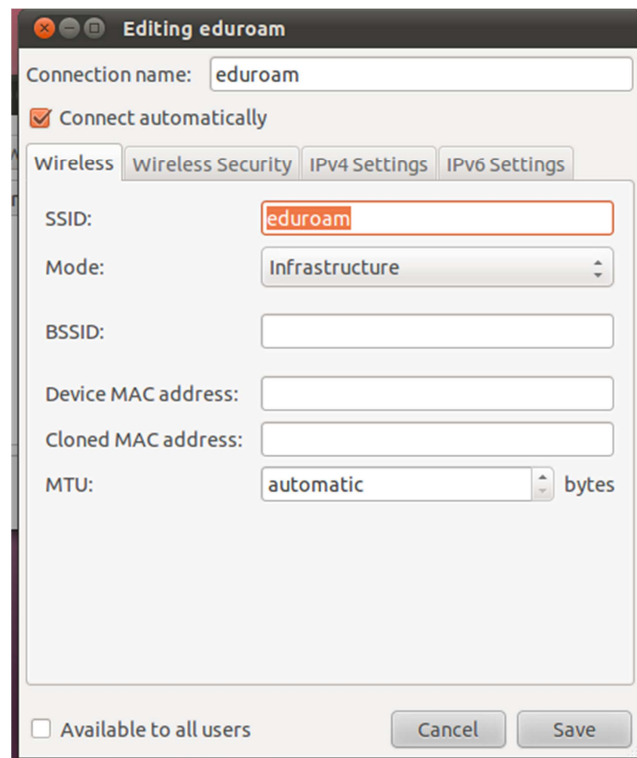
Editing eduroam

Connection name: eduroam

Connect automatically

Wireless | Wireless Security | IPv4 Settings | IPv6 Settings

SSID: eduroam

Mode: Infrastructure

BSSID:

Device MAC address:

Cloned MAC address:

MTU: automatic bytes

Available to all users

Cancel

Save